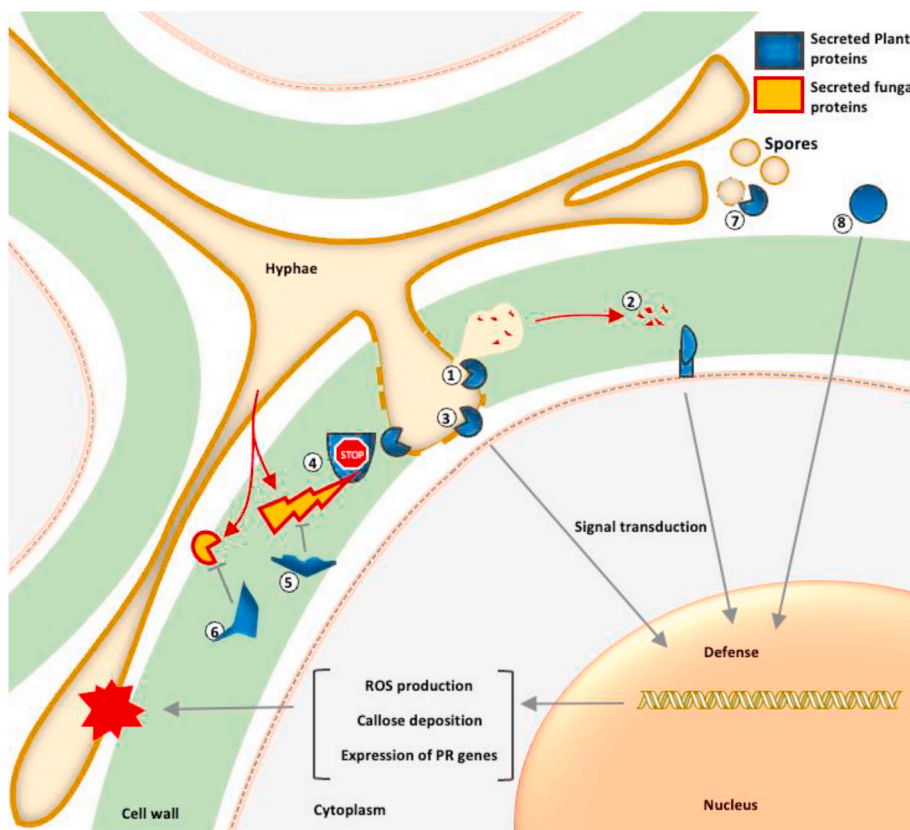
Secreted Plant proteins

Secreted funga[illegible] proteins

Spores

7

8

Hyphae

2

1

3

4

STOP

Signal transduction

5

6

Defense

ROS production

Callose deposition

Expression of PR genes

Cell wall

Cytoplasm

Nucleus